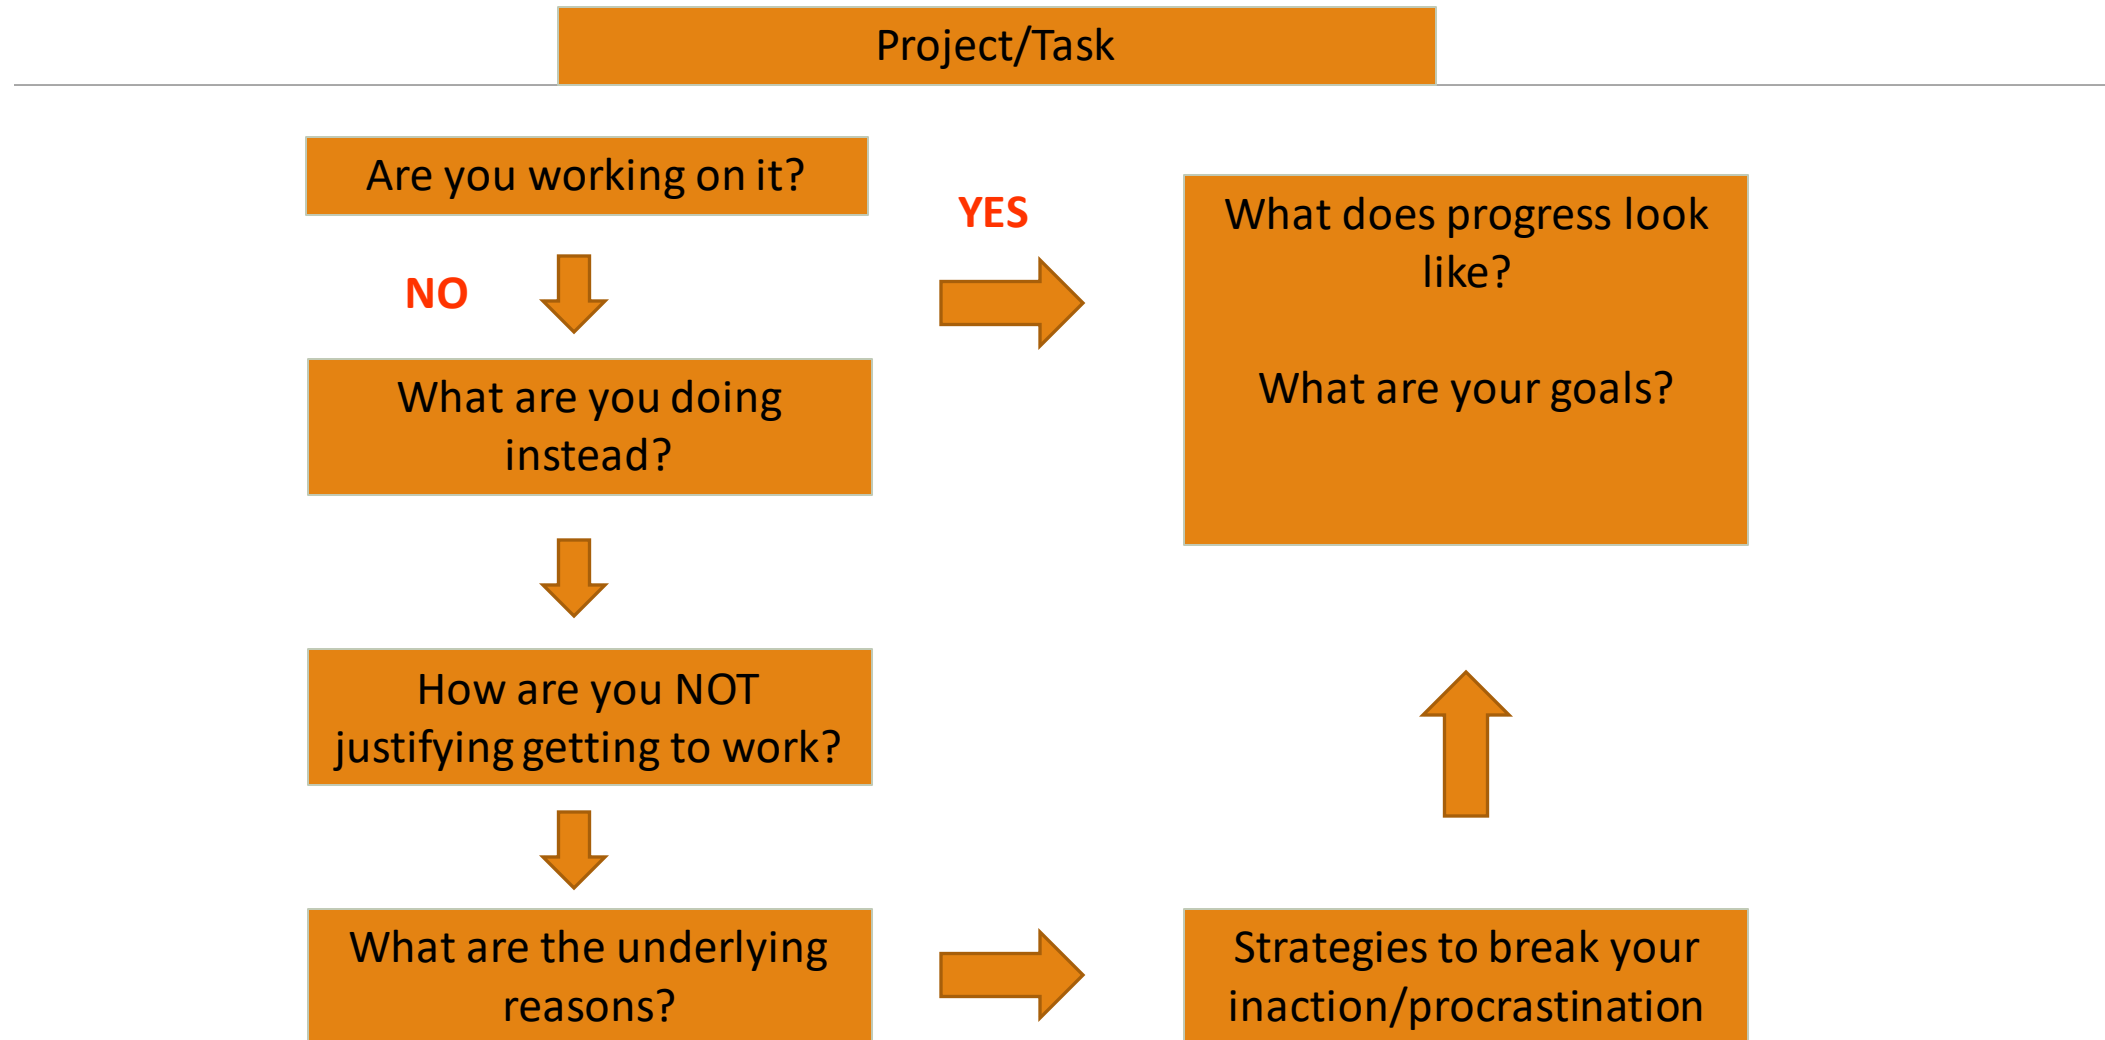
Project/Task

Are you working on it?

YES

What does progress look like?

What are your goals?

NO

What are you doing instead?

How are you NOT justifying getting to work?

What are the underlying reasons?

Strategies to break your inaction/procrastination